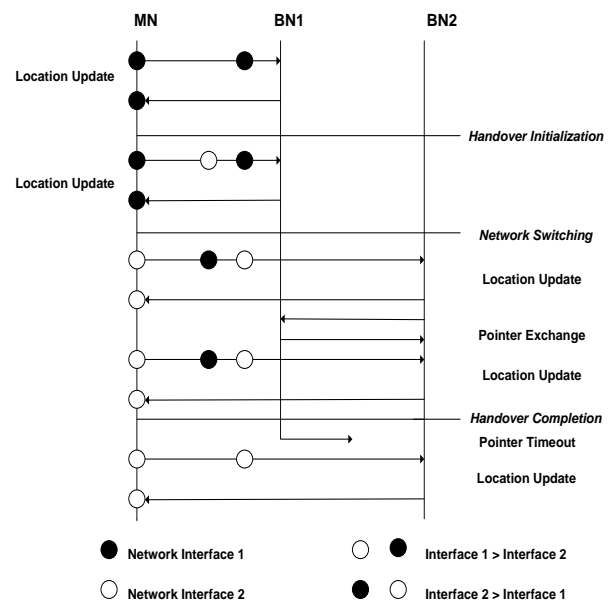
MN

BN1

BN2

Location Update

Handover Initialization

Location Update

Network Switching

Location Update

Pointer Exchange

Location Update

Handover Completion

Pointer Timeout

Location Update

Network Interface 1

Interface 1 > Interface 2

Network Interface 2

Interface 2 > Interface 1